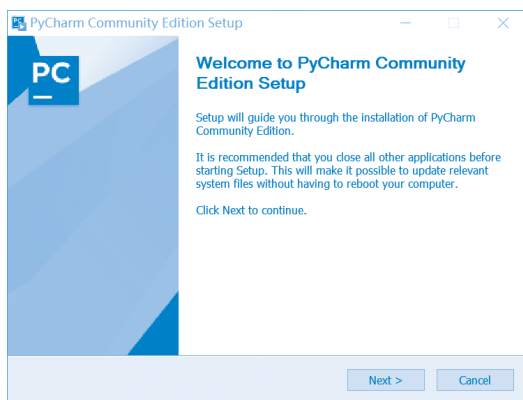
PyCharm Community Edition Setup

PC

Welcome to PyCharm Community Edition Setup

Setup will guide you through the installation of PyCharm Community Edition.

It is recommended that you close all other applications before starting Setup. This will make it possible to update relevant system files without having to reboot your computer.

Click Next to continue.

Next >
Cancel